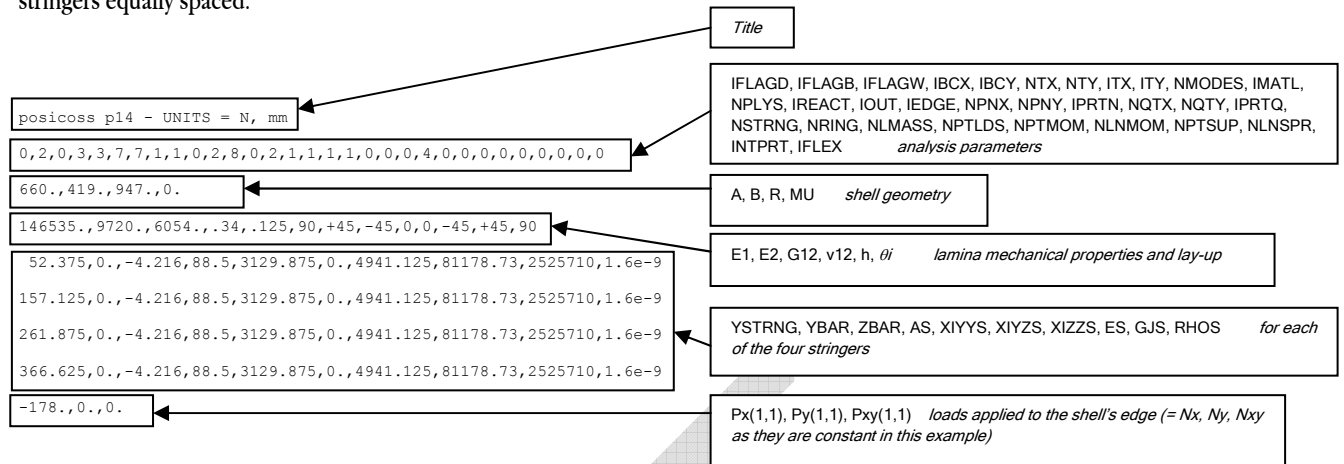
stringers equally spaced.

Title

posicoss p14 - UNITS = N, mm

0,2,0,3,3,7,7,1,1,0,2,8,0,2,1,1,1,1,0,0,0,4,0,0,0,0,0,0,0,0

IFLAGD, IFLAGB, IFLAGW, IBCX, IBCY, NTX, NTY, ITX, ITY, NMODES, IMATL, NPLYS, IREACT, IOUT, IEDGE, NPNX, NPNY, IPRTN, NQTX, NQTY, IPRTQ, NSTRNG, NRING, NLMASS, NPTLDS, NPTMOM, NLNMOM, NPTSUP, NLNSPR, INTPRT, IFLEX analysis parameters

660.,419.,947.,0.

A, B, R, MU shell geometry

146535.,9720.,6054.,.34,.125,90,+45,-45,0,0,-45,+45,90

E1, E2, G12, v12, h, $\theta i$ lamina mechanical properties and lay-up

52.375,0.,-4.216,88.5,3129.875,0.,4941.125,81178.73,2525710,1.6e-9

157.125,0.,-4.216,88.5,3129.875,0.,4941.125,81178.73,2525710,1.6e-9

261.875,0.,-4.216,88.5,3129.875,0.,4941.125,81178.73,2525710,1.6e-9

366.625,0.,-4.216,88.5,3129.875,0.,4941.125,81178.73,2525710,1.6e-9

YSTRNG, YBAR, ZBAR, AS, XIYYS, XIYZS, XIZZS, ES, GJS, RHOS for each of the four stringers

-178.,0.,0.

Px(1,1), Py(1,1), Pxy(1,1) loads applied to the shell's edge (= Nx, Ny, Nxy as they are constant in this example)